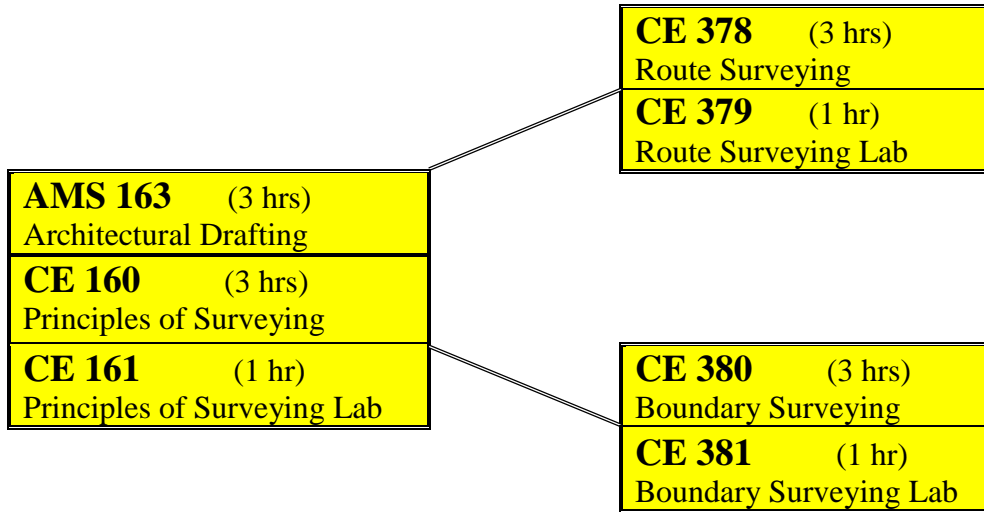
**AMS 163** (3 hrs)
Architectural Drafting

**CE 160** (3 hrs)
Principles of Surveying

**CE 161** (1 hr)
Principles of Surveying Lab

**CE 378** (3 hrs)
Route Surveying

**CE 379** (1 hr)
Route Surveying Lab

**CE 380** (3 hrs)
Boundary Surveying

**CE 381** (1 hr)
Boundary Surveying Lab